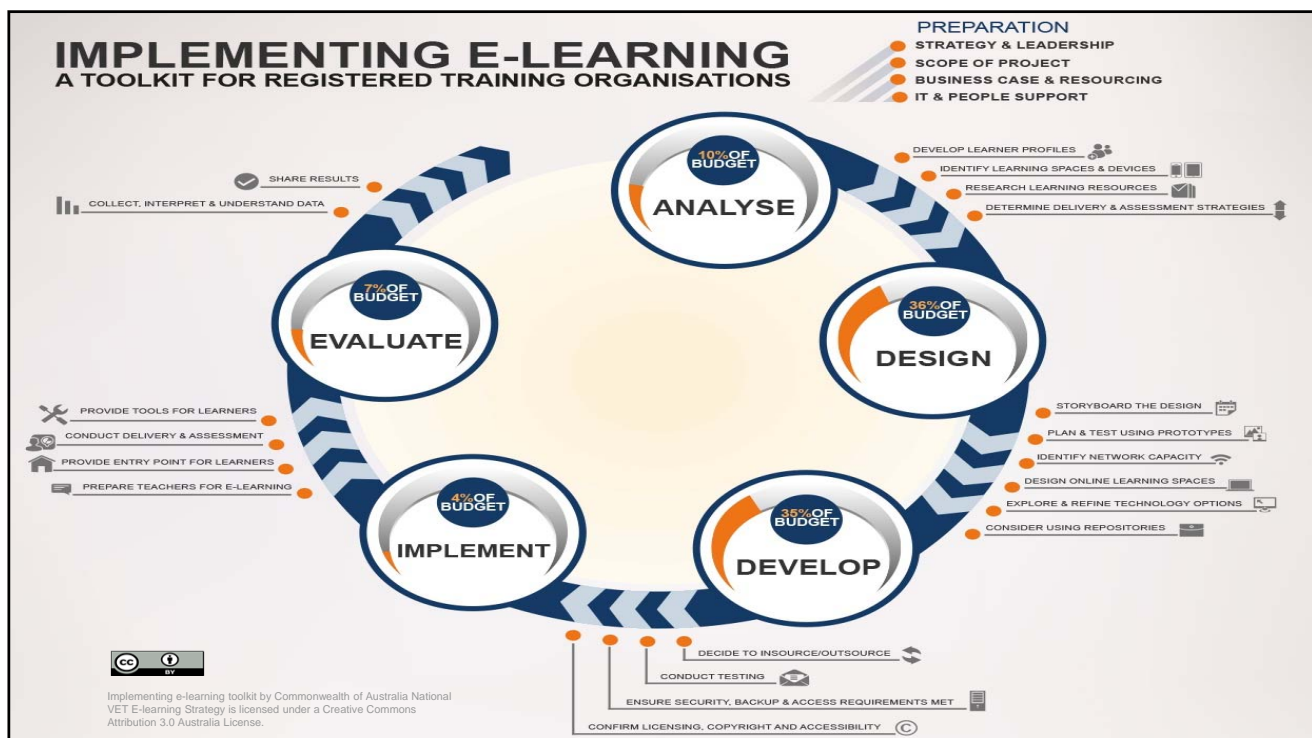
IMPLEMENTING E-LEARNING
A TOOLKIT FOR REGISTERED TRAINING ORGANISATIONS

PREPARATION
STRATEGY & LEADERSHIP
SCOPE OF PROJECT
BUSINESS CASE & RESOURCING
IT & PEOPLE SUPPORT

10% OF BUDGET
ANALYSE

DEVELOP LEARNER PROFILES
IDENTIFY LEARNING SPACES & DEVICES
RESEARCH LEARNING RESOURCES
DETERMINE DELIVERY & ASSESSMENT STRATEGIES

36% OF BUDGET
DESIGN

STORYBOARD THE DESIGN
PLAN & TEST USING PROTOTYPES
IDENTIFY NETWORK CAPACITY
DESIGN ONLINE LEARNING SPACES
EXPLORE & REFINE TECHNOLOGY OPTIONS
CONSIDER USING REPOSITORIES

35% OF BUDGET
DEVELOP

DECIDE TO INSOURCE/OUTSOURCE
CONDUCT TESTING
ENSURE SECURITY, BACKUP & ACCESS REQUIREMENTS MET
CONFIRM LICENSING, COPYRIGHT AND ACCESSIBILITY

4% OF BUDGET
IMPLEMENT

PROVIDE TOOLS FOR LEARNERS
CONDUCT DELIVERY & ASSESSMENT
PROVIDE ENTRY POINT FOR LEARNERS
PREPARE TEACHERS FOR E-LEARNING

7% OF BUDGET
EVALUATE

SHARE RESULTS
COLLECT, INTERPRET & UNDERSTAND DATA

cc BY

Implementing e-learning toolkit by Commonwealth of Australia National VET E-learning Strategy is licensed under a Creative Commons Attribution 3.0 Australia License.